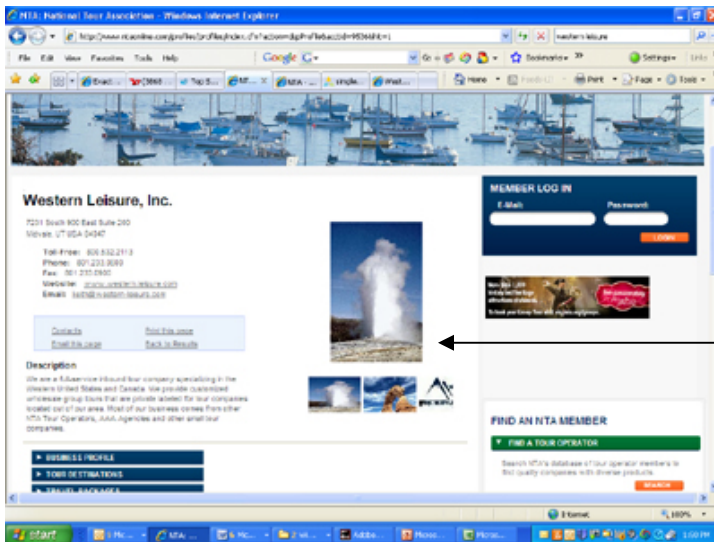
NTA: National Tour Association - Windows Internet Explorer

http://www.ntaonline.com/profiles/profile/index.cfm?action=dspProfile&acctid=95366&t=1

western leisure

File Edit View Favorites Tools Help

Google G

Go

Bookmarks

Settings

Links

Home

Feeds

Print

Page

Tools

Western Leisure, Inc.

7231 South 900 East Suite 260
Midvale, UT USA 84047

Toll-Free: 800.532.2113
Phone: 801.233.9090
Fax: 801.233.0900
Website: www.western-leisure.com
Email: keith@western-leisure.com

Contacts
Email this page
Print this page
Back to Results

Description
We are a full-service inbound tour company specializing in the Western United States and Canada. We provide customized wholesale group tours that are private labeled for tour companies located out of our area. Most of our business comes from other NTA Tour Operators, AAA Agencies and other small tour companies.

BUSINESS PROFILE
TOUR DESTINATIONS
TRAVEL PACKAGES

MEMBER LOG IN
E-Mail
Password
LOGIN

FIND AN NTA MEMBER
FIND A TOUR OPERATOR
Search NTA's database of tour operator members to find quality companies with diverse products.
SEARCH

Internet
100%

start